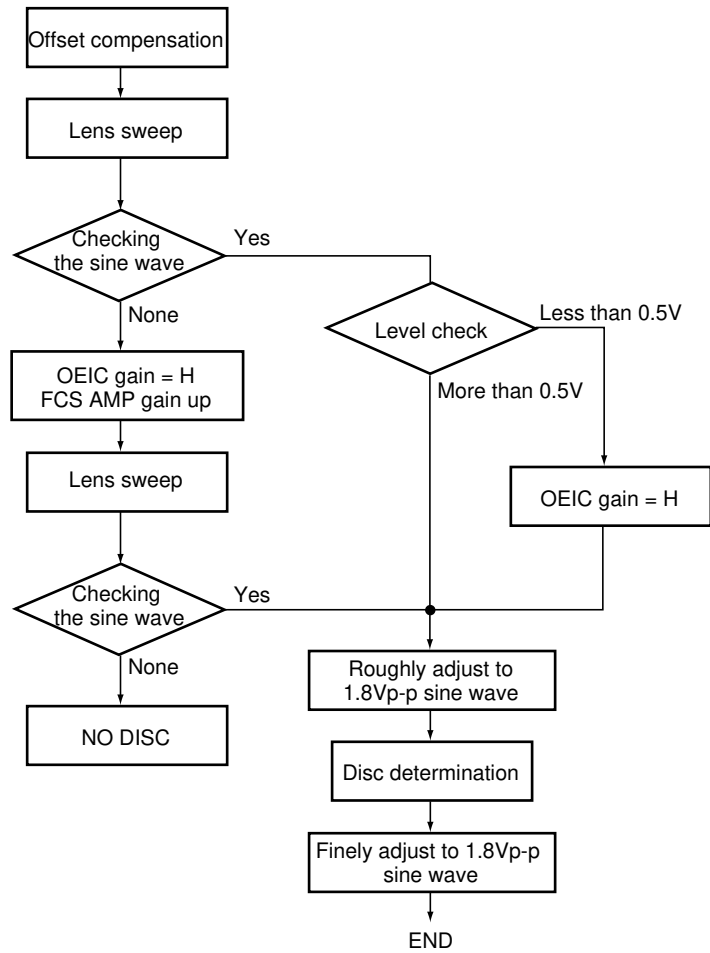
Offset compensation

Lens sweep

Checking the sine wave

Yes

None

Level check

Less than 0.5V

More than 0.5V

OEIC gain = H
FCS AMP gain up

Lens sweep

OEIC gain = H

Checking the sine wave

Yes

None

Roughly adjust to 1.8Vp-p sine wave

NO DISC

Disc determination

Finely adjust to 1.8Vp-p sine wave

END